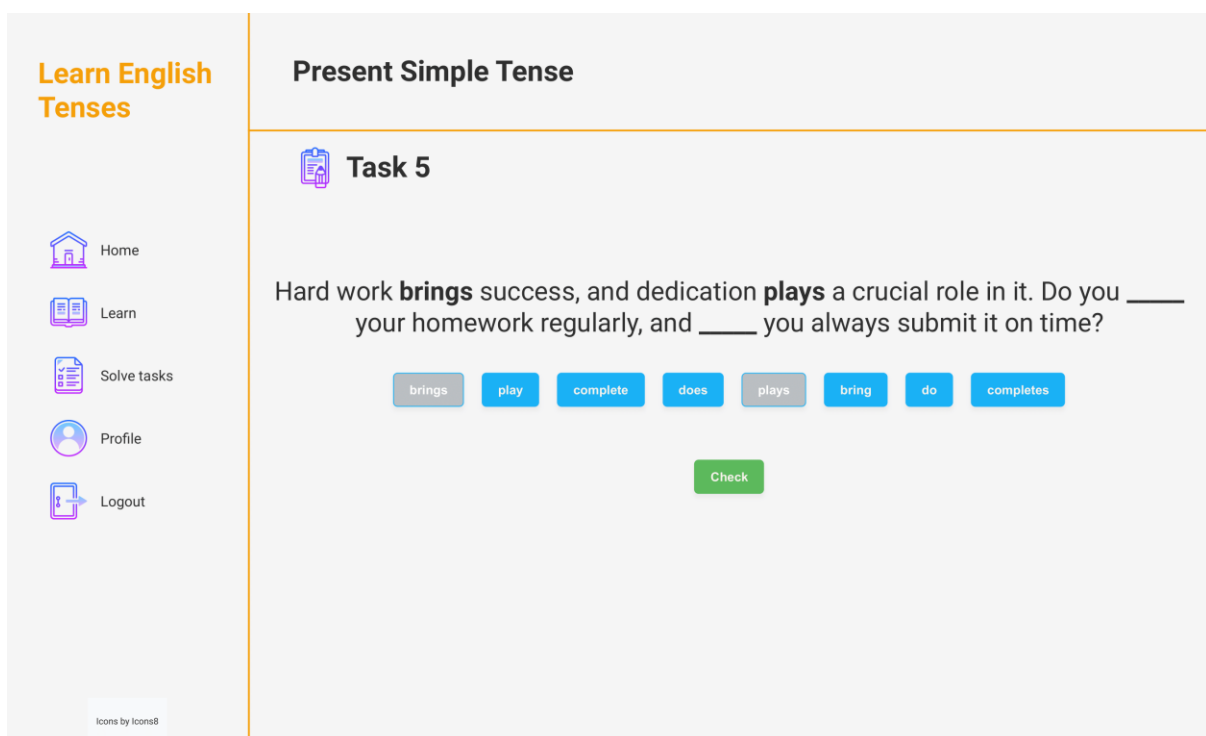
Learn English Tenses

Home

Learn

Solve tasks

Profile

Logout

Icons by Icons8

Present Simple Tense

Task 5

Hard work **brings** success, and dedication **plays** a crucial role in it. Do you _____ your homework regularly, and _____ you always submit it on time?

brings play complete does plays bring do completes

Check